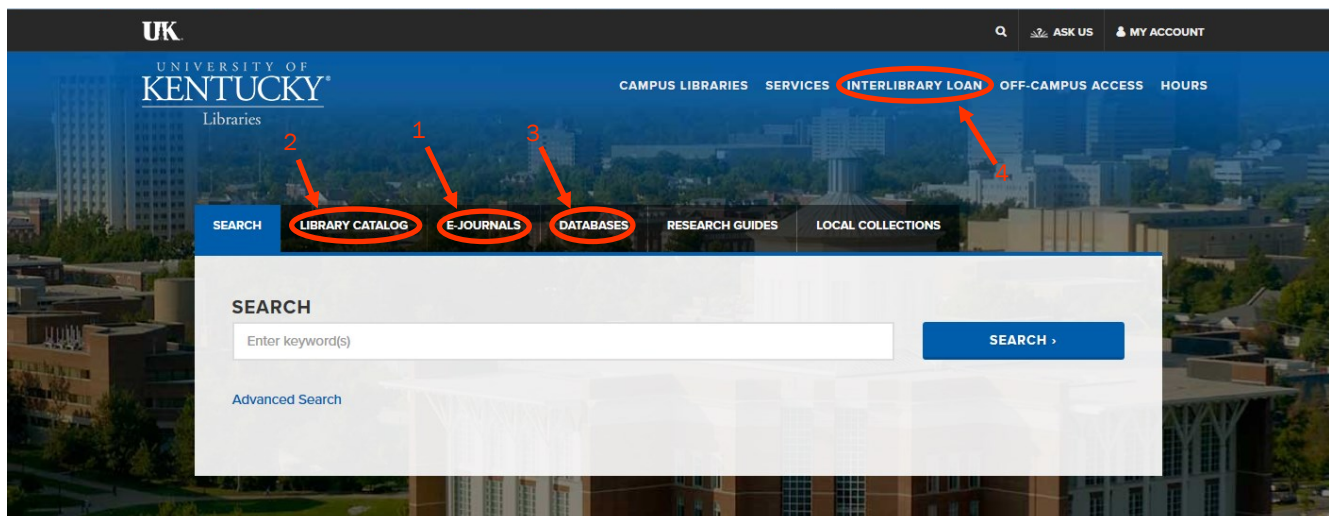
UK

ASK US
MY ACCOUNT

UNIVERSITY OF KENTUCKY®
Libraries

CAMPUS LIBRARIES SERVICES INTERLIBRARY LOAN OFF-CAMPUS ACCESS HOURS

4

2
1
3

SEARCH LIBRARY CATALOG E-JOURNALS DATABASES RESEARCH GUIDES LOCAL COLLECTIONS

SEARCH

Enter keyword(s)

SEARCH ›

Advanced Search